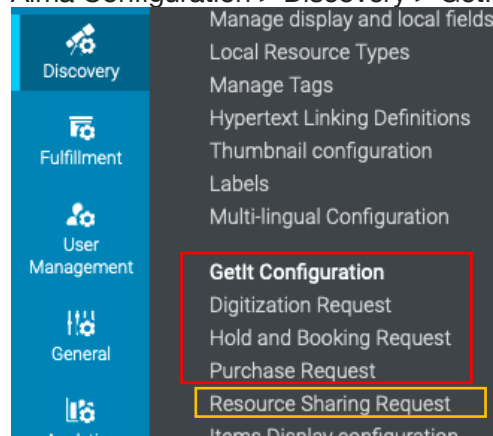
Alma Configuration > Discovery > GetI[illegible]

Discovery
Fulfillment
User Management
General
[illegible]

Manage display and local fields
Local Resource Types
Manage Tags
Hypertext Linking Definitions
Thumbnail configuration
Labels
Multi-lingual Configuration

GetIt Configuration
Digitization Request
Hold and Booking Request
Purchase Request
Resource Sharing Request
Items Display configuration